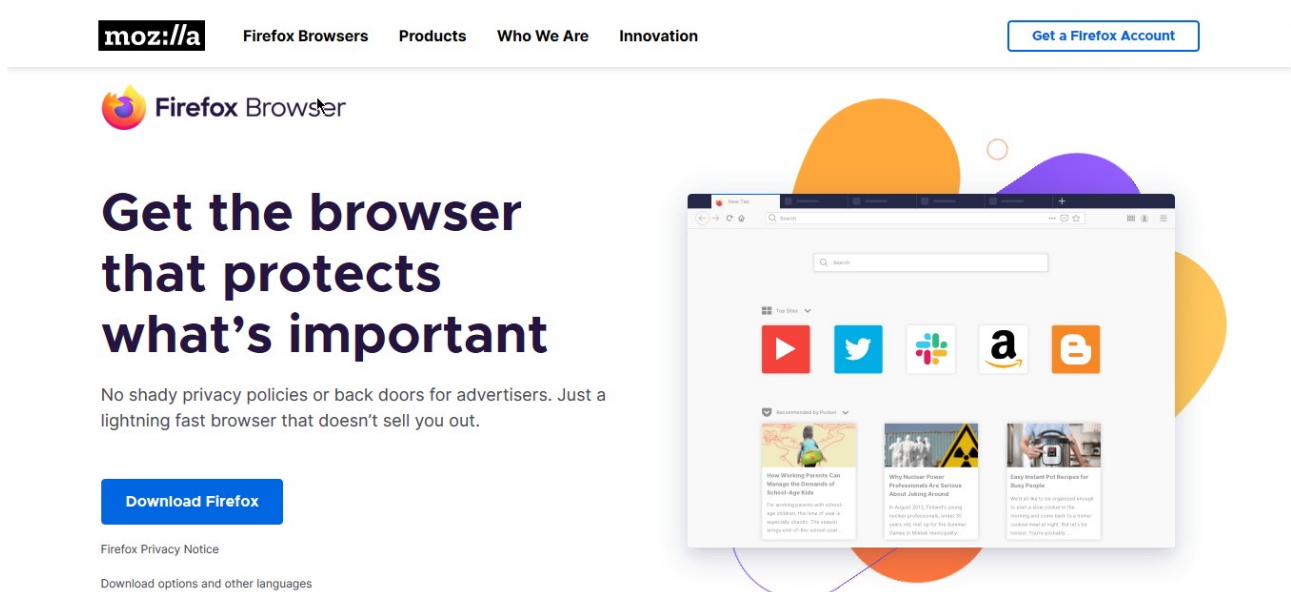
moz://a Firefox Browsers Products Who We Are Innovation Get a Firefox Account

Firefox Browser

Get the browser that protects what’s important

No shady privacy policies or back doors for advertisers. Just a lightning fast browser that doesn’t sell you out.

Download Firefox

Firefox Privacy Notice

Download options and other languages

New Tab

Search

Search

Top Sites

Recommended by Pocket

How Working Parents Can Manage the Demands of School-Age Kids

Why Nuclear Power Professionals Are Serious About Joking Around

Easy Instant Pot Recipes for Busy People